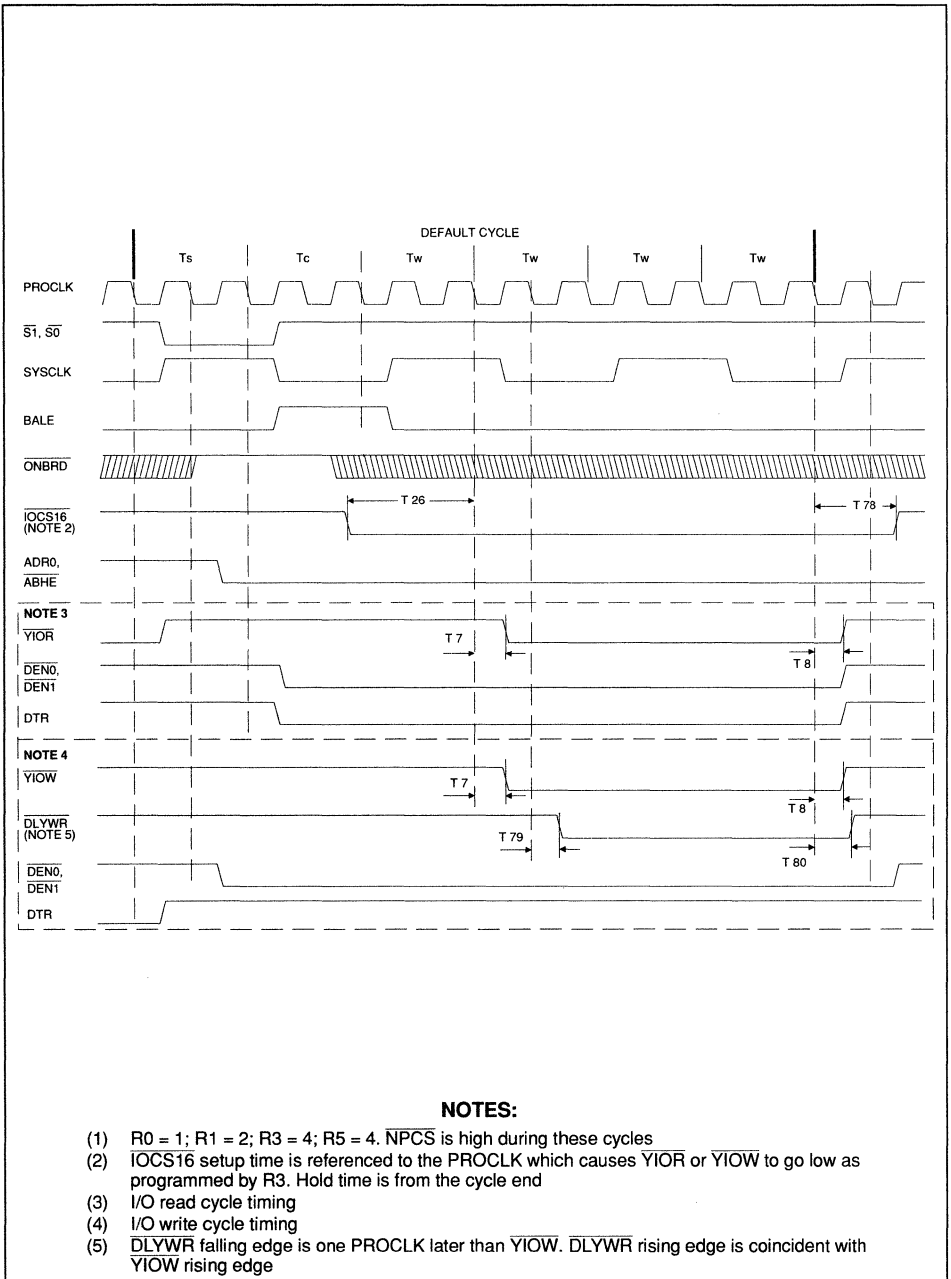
DEFAULT CYCLE

Ts Tc Tw Tw Tw Tw

PROCLK

$\overline{S1}$, $\overline{S0}$

SYSCLK

BALE

$\overline{ONBRD}$

$\overline{IOCS16}$ (NOTE 2)

T 26

T 78

ADR0, $\overline{ABHE}$

NOTE 3

$\overline{YIOR}$

T 7

T 8

$\overline{DEN0}$, $\overline{DEN1}$

DTR

NOTE 4

$\overline{YIOW}$

T 7

T 8

$\overline{DLYWR}$ (NOTE 5)

T 79

T 80

$\overline{DEN0}$, $\overline{DEN1}$

DTR

NOTES:

(1) R0 = 1; R1 = 2; R3 = 4; R5 = 4. $\overline{NPCS}$ is high during these cycles

(2) $\overline{IOCS16}$ setup time is referenced to the PROCLK which causes $\overline{YIOR}$ or $\overline{YIOW}$ to go low as programmed by R3. Hold time is from the cycle end

(3) I/O read cycle timing

(4) I/O write cycle timing

(5) $\overline{DLYWR}$ falling edge is one PROCLK later than $\overline{YIOW}$. $\overline{DLYWR}$ rising edge is coincident with $\overline{YIOW}$ rising edge